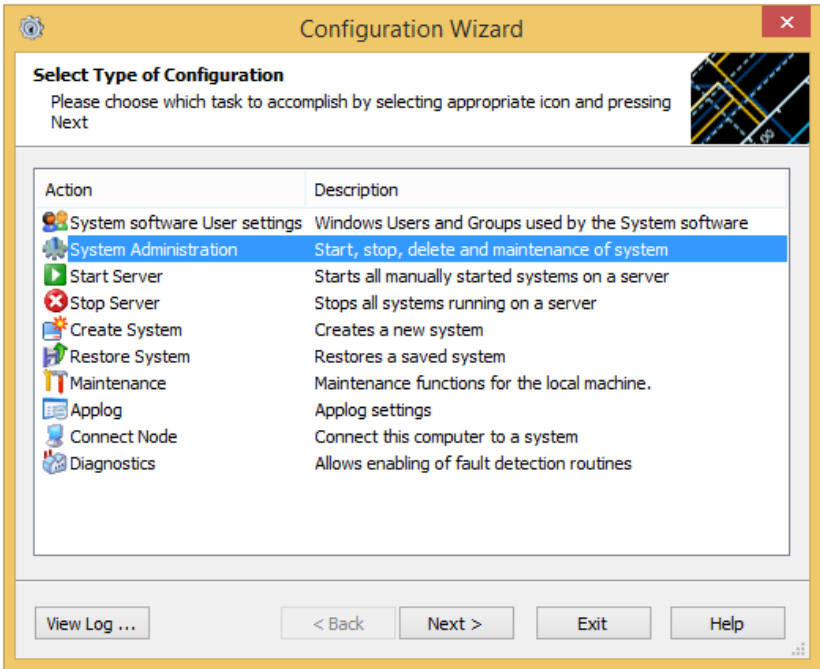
Configuration Wizard

Select Type of Configuration

Please choose which task to accomplish by selecting appropriate icon and pressing Next

| Action | Description |
|---|---|
| System software User settings | Windows Users and Groups used by the System software |
| System Administration | Start, stop, delete and maintenance of system |
| Start Server | Starts all manually started systems on a server |
| Stop Server | Stops all systems running on a server |
| Create System | Creates a new system |
| Restore System | Restores a saved system |
| Maintenance | Maintenance functions for the local machine. |
| Applog | Applog settings |
| Connect Node | Connect this computer to a system |
| Diagnostics | Allows enabling of fault detection routines |

View Log ...

< Back

Next >

Exit

Help